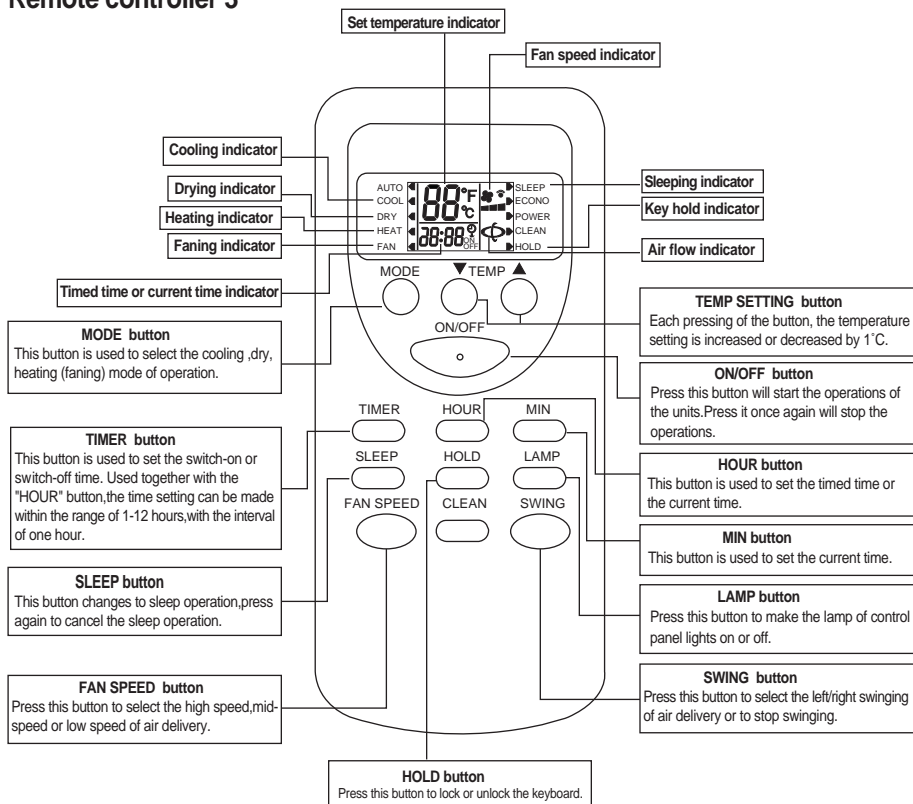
Remote controller 3

Set temperature indicator

Fan speed indicator

Cooling indicator

Drying indicator

Heating indicator

Faning indicator

Sleeping indicator

Key hold indicator

Air flow indicator

AUTO
COOL
DRY
HEAT
FAN

88°F °C

88:88 ON OFF

SLEEP
ECONO
POWER
CLEAN
HOLD

Timed time or current time indicator

MODE ▼TEMP ▲

ON/OFF

TEMP SETTING button
Each pressing of the button, the temperature setting is increased or decreased by 1˚C.

MODE button
This button is used to select the cooling ,dry, heating (faning) mode of operation.

ON/OFF button
Press this button will start the operations of the units.Press it once again will stop the operations.

TIMER HOUR MIN

SLEEP HOLD LAMP

FAN SPEED CLEAN SWING

TIMER button
This button is used to set the switch-on or switch-off time. Used together with the "HOUR" button,the time setting can be made within the range of 1-12 hours,with the interval of one hour.

HOUR button
This button is used to set the timed time or the current time.

MIN button
This button is used to set the current time.

SLEEP button
This button changes to sleep operation,press again to cancel the sleep operation.

LAMP button
Press this button to make the lamp of control panel lights on or off.

FAN SPEED button
Press this button to select the high speed,mid-speed or low speed of air delivery.

SWING button
Press this button to select the left/right swinging of air delivery or to stop swinging.

HOLD button
Press this button to lock or unlock the keyboard.